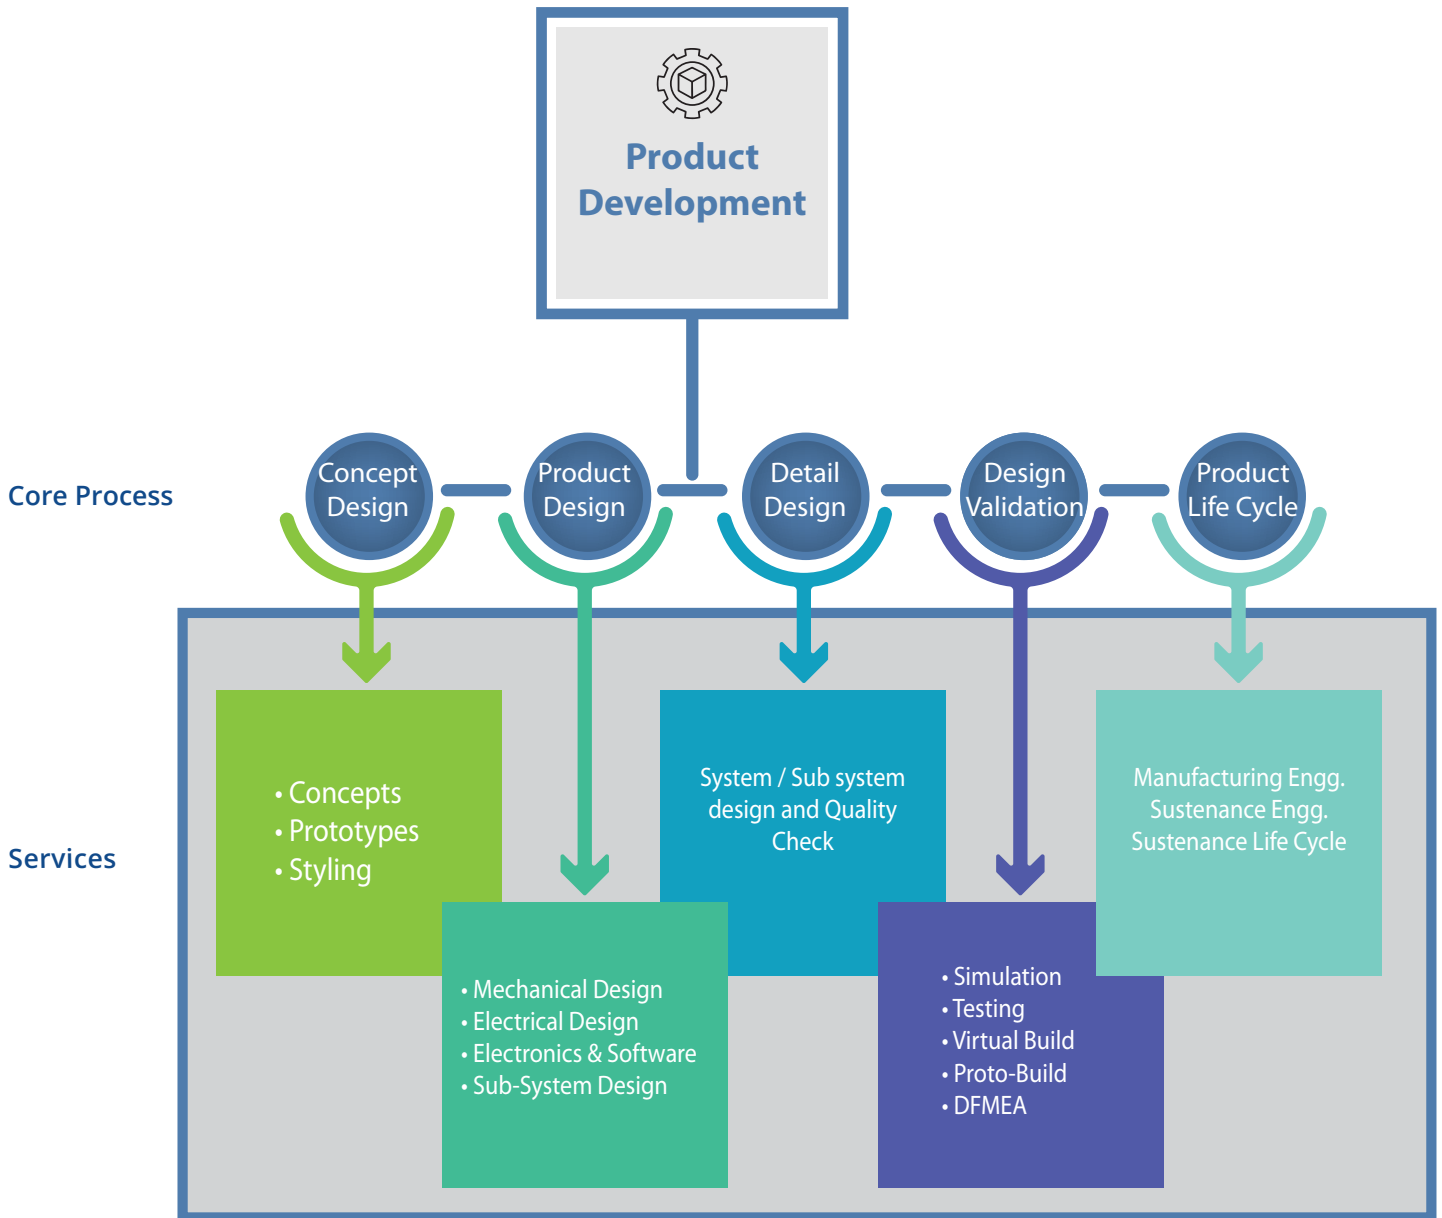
Product Development

Core Process

Concept Design

Product Design

Detail Design

Design Validation

Product Life Cycle

Services

• Concepts
• Prototypes
• Styling

• Mechanical Design
• Electrical Design
• Electronics & Software
• Sub-System Design

System / Sub system design and Quality Check

• Simulation
• Testing
• Virtual Build
• Proto-Build
• DFMEA

Manufacturing Engg.
Sustenance Engg.
Sustenance Life Cycle